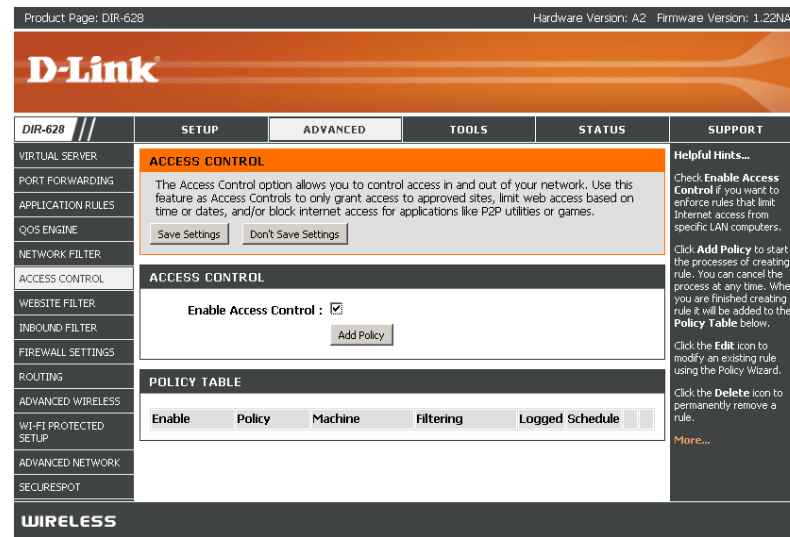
Product Page: DIR-628

Hardware Version: A2 Firmware Version: 1.22NA

D-Link

DIR-628

SETUP

ADVANCED

TOOLS

STATUS

SUPPORT

VIRTUAL SERVER

PORT FORWARDING

APPLICATION RULES

QOS ENGINE

NETWORK FILTER

ACCESS CONTROL

WEBSITE FILTER

INBOUND FILTER

FIREWALL SETTINGS

ROUTING

ADVANCED WIRELESS

WI-FI PROTECTED SETUP

ADVANCED NETWORK

SECURESPOT

ACCESS CONTROL

The Access Control option allows you to control access in and out of your network. Use this feature as Access Controls to only grant access to approved sites, limit web access based on time or dates, and/or block internet access for applications like P2P utilities or games.

Save Settings

Don't Save Settings

ACCESS CONTROL

Enable Access Control : ☑

Add Policy

POLICY TABLE

| Enable | Policy | Machine | Filtering | Logged | Schedule | | |
|---|---|---|---|---|---|---|---|

Helpful Hints...

Check Enable Access Control if you want to enforce rules that limit Internet access from specific LAN computers.

Click Add Policy to start the processes of creating rule. You can cancel the process at any time. Whe you are finished creating rule it will be added to the Policy Table below.

Click the Edit icon to modify an existing rule using the Policy Wizard.

Click the Delete icon to permanently remove a rule.

More...

WIRELESS